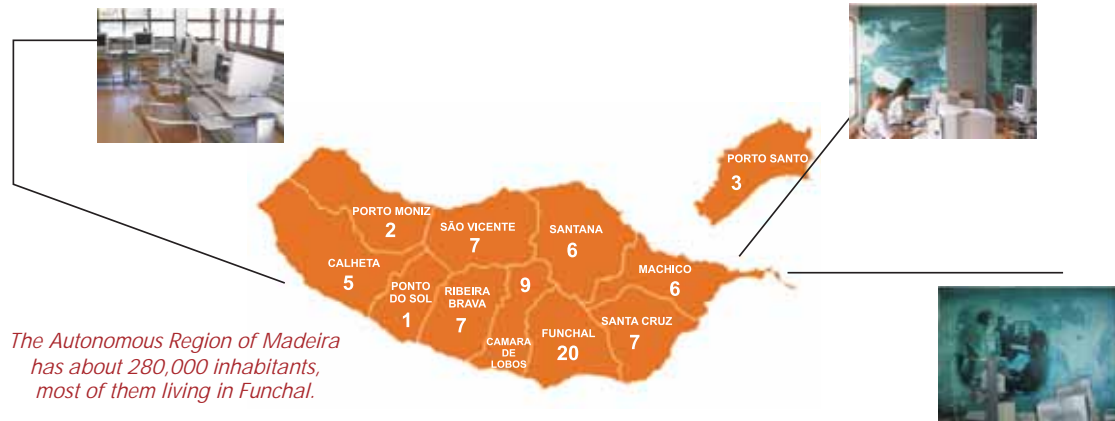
PORTO SANTO
3

PORTO MONIZ
2

SÃO VICENTE
7

SANTANA
6

CALHETA
5

PONTO DO SOL
1

RIBEIRA BRAVA
7

9

MACHICO
6

CAMARA DE LOBOS

FUNCHAL
20

SANTA CRUZ
7

The Autonomous Region of Madeira has about 280,000 inhabitants, most of them living in Funchal.